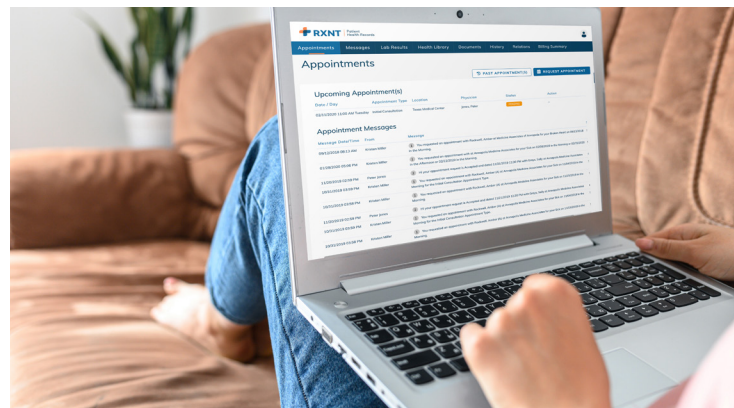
RXNT Patient Health Records

Appointments Messages Lab Results Health Library Documents History Relations Billing Summary

Appointments

PAST APPOINTMENT(S) REQUEST APPOINTMENT

Upcoming Appointment(s)

| Date / Day | Appointment Type | Location | Physician | Status | Action |
|---|---|---|---|---|---|
| 03/13/2020 11:00 AM Tuesday | Initial Consultation | Texas Medical Center | Jones, Peter | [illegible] | |

Appointment Messages

| Message Date/Time | From | Message |
|---|---|---|
| 09/12/2020 08:11 AM | Kristen Miller | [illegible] |
| 07/08/2020 05:00 PM | Kristen Miller | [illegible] |
| 11/08/2019 02:00 PM | Peter Jones | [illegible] |
| 10/31/2019 03:00 PM | Kristen Miller | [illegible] |
| 10/31/2019 03:00 PM | Kristen Miller | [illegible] |
| 10/31/2019 03:00 PM | Peter Jones | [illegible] |
| 10/03/2019 03:00 PM | Kristen Miller | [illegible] |
| 10/03/2019 03:00 PM | Kristen Miller | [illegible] |